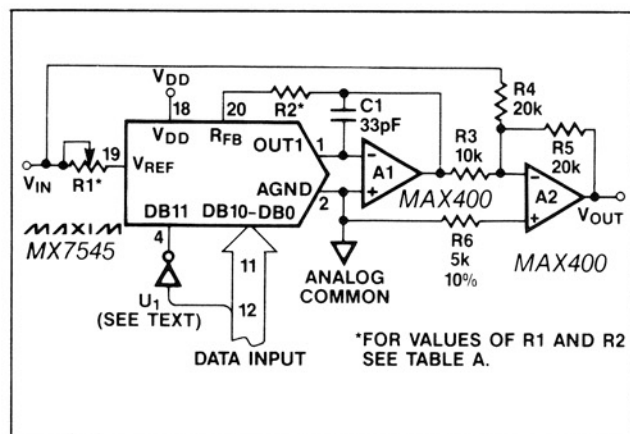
$V_{DD}$
18
$V_{DD}$
20
$R_{FB}$
R2*
C1
33pF
R4
20k
19
$V_{REF}$
OUT1
1
R3
10k
R5
20k
$V_{IN}$
R1*
AGND
2
A1
A2
MAX400
$V_{OUT}$
MAXIM
MX7545
DB11
DB10–DB0
4
11
R6
5k
10%
MAX400
ANALOG COMMON
12
$U_1$
(SEE TEXT)
DATA INPUT
*FOR VALUES OF R1 AND R2 SEE TABLE A.